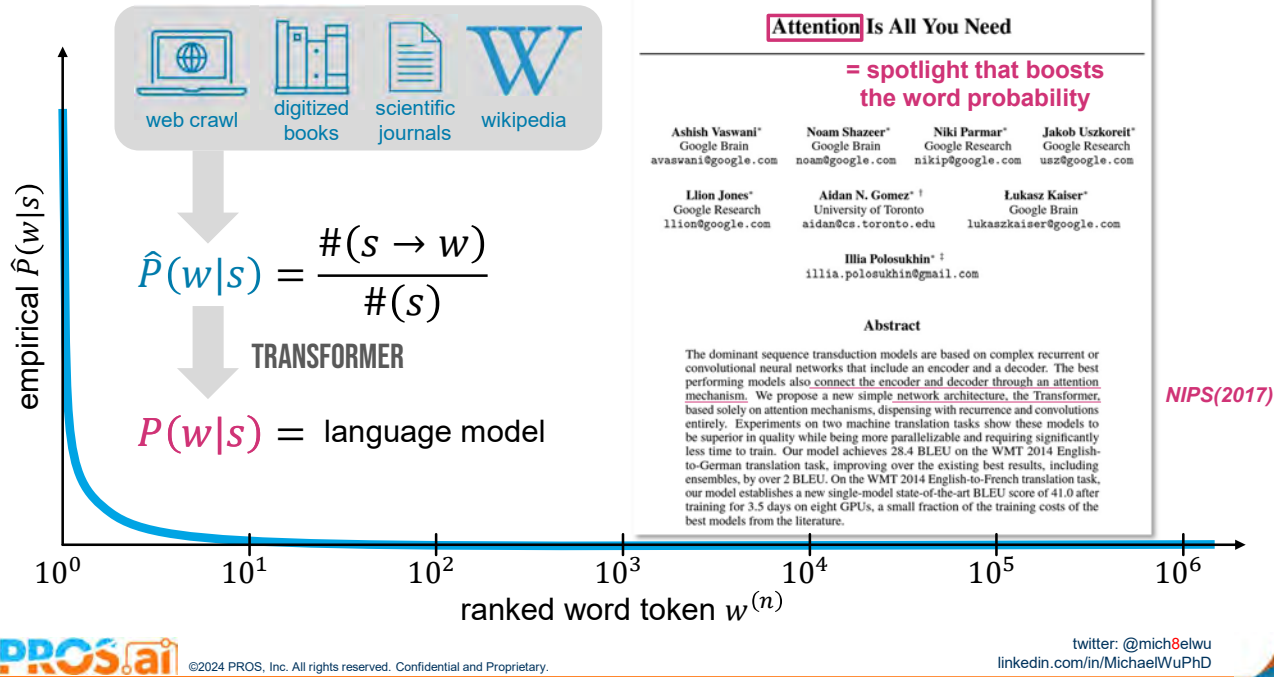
web crawl

digitized books

scientific journals

wikipedia

$\hat{P}(w|s) = \frac{\#(s \to w)}{\#(s)}$

TRANSFORMER

$P(w|s) =$ language model

empirical $\hat{P}(w|s)$

Attention Is All You Need

= spotlight that boosts the word probability

Ashish Vaswani* Google Brain avaswani@google.com

Noam Shazeer* Google Brain noam@google.com

Niki Parmar* Google Research nikip@google.com

Jakob Uszkoreit* Google Research usz@google.com

Llion Jones* Google Research llion@google.com

Aidan N. Gomez* † University of Toronto aidan@cs.toronto.edu

Łukasz Kaiser* Google Brain lukaszkaiser@google.com

Illia Polosukhin* ‡ illia.polosukhin@gmail.com

Abstract

The dominant sequence transduction models are based on complex recurrent or convolutional neural networks that include an encoder and a decoder. The best performing models also connect the encoder and decoder through an attention mechanism. We propose a new simple network architecture, the Transformer, based solely on attention mechanisms, dispensing with recurrence and convolutions entirely. Experiments on two machine translation tasks show these models to be superior in quality while being more parallelizable and requiring significantly less time to train. Our model achieves 28.4 BLEU on the WMT 2014 English-to-German translation task, improving over the existing best results, including ensembles, by over 2 BLEU. On the WMT 2014 English-to-French translation task, our model establishes a new single-model state-of-the-art BLEU score of 41.0 after training for 3.5 days on eight GPUs, a small fraction of the training costs of the best models from the literature.

NIPS(2017)

$10^0$ $10^1$ $10^2$ $10^3$ $10^4$ $10^5$ $10^6$

ranked word token $w^{(n)}$

PROS.ai ©2024 PROS, Inc. All rights reserved. Confidential and Proprietary.

twitter: @mich8elwu
linkedin.com/in/MichaelWuPhD